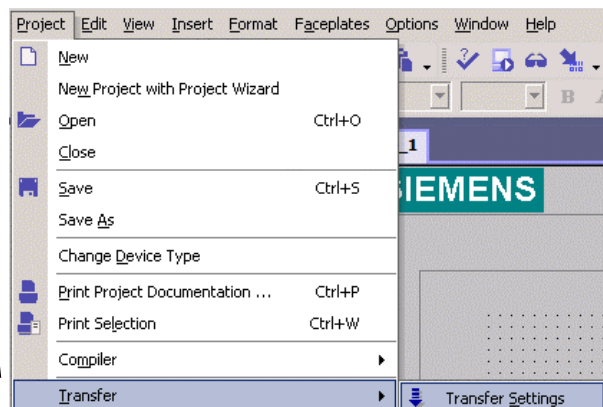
Project Edit View Insert Format Faceplates Options Window Help

New
New Project with Project Wizard
Open Ctrl+O
Close
Save Ctrl+S
Save As
Change Device Type
Print Project Documentation ... Ctrl+P
Print Selection Ctrl+W
Compiler
Transfer

_1
SIEMENS
B
Transfer Settings